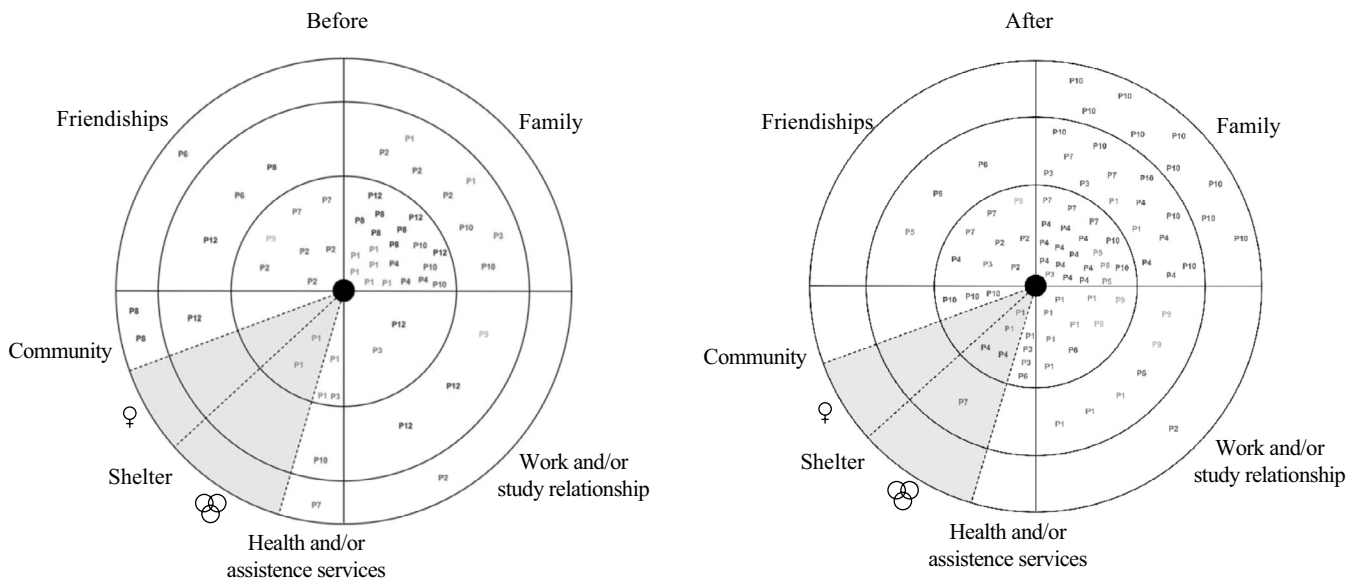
Before

Friendships

Family

Community

Shelter

Health and/or assistence services

Work and/or study relationship

P6 P8 P6 P12 P7 P7 P9 P2 P2 P2 P2

P1 P2 P2 P1 P2 P12 P8 P8 P12 P8 P8 P8 P10 P12 P1 P1 P1 P1 P4 P10 P1 P1 P4 P4 P10 P10 P3 P10

P8 P8 P12 P1 P1 P1 P1 P3

P12 P3 P9 P12 P12

P10 P7 P2

After

Friendships

Family

Community

Shelter

Health and/or assistence services

Work and/or study relationship

P6 P6 P5 P7 P7 P4 P2 P2 P3 P2 P9

P10 P10 P10 P10 P10 P10 P7 P10 P10 P3 P3 P7 P10 P10 P7 P7 P1 P4 P10 P4 P4 P7 P1 P10 P10 P4 P4 P4 P10 P4 P4 P4 P5 P10 P4 P4 P4 P4 P5 P5 P10 P10 P3 P4 P4 P5 P4

P10 P10 P10 P1 P1 P4 P4 P1 P3 P6 P7

P1 P1 P9 P1 P1 P8 P9 P1 P6 P1 P9 P6 P1 P1 P1 P2